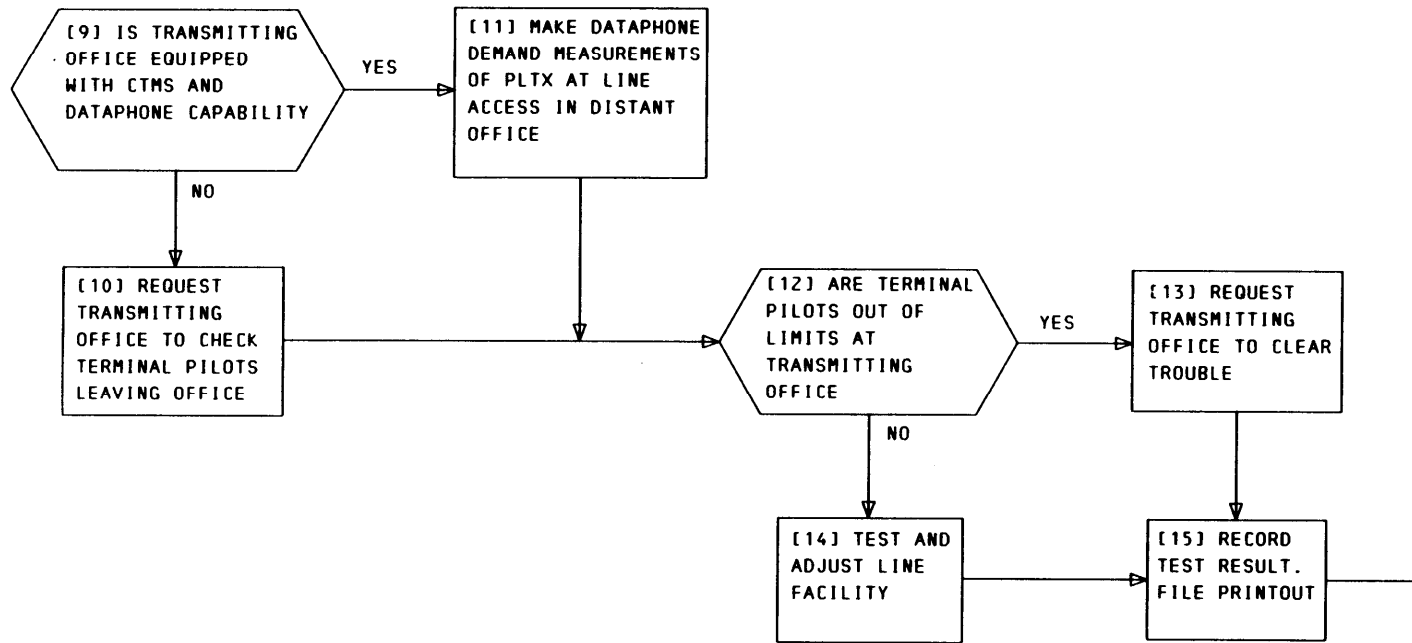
[9] IS TRANSMITTING OFFICE EQUIPPED WITH CTMS AND DATAPHONE CAPABILITY

YES

[11] MAKE DATAPHONE DEMAND MEASUREMENTS OF PLTX AT LINE ACCESS IN DISTANT OFFICE

NO

[10] REQUEST TRANSMITTING OFFICE TO CHECK TERMINAL PILOTS LEAVING OFFICE

[12] ARE TERMINAL PILOTS OUT OF LIMITS AT TRANSMITTING OFFICE

YES

[13] REQUEST TRANSMITTING OFFICE TO CLEAR TROUBLE

NO

[14] TEST AND ADJUST LINE FACILITY

[15] RECORD TEST RESULT. FILE PRINTOUT